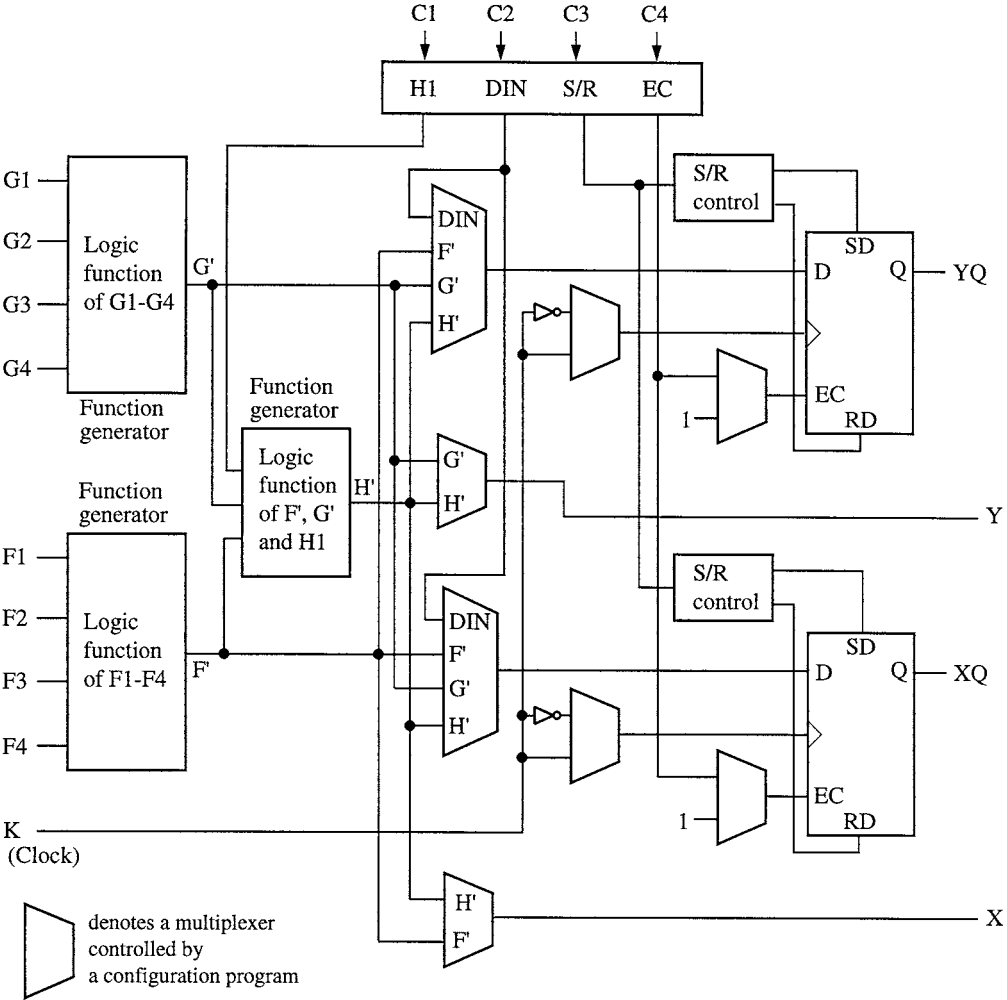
C1 C2 C3 C4

H1 DIN S/R EC

G1
G2
G3
G4

Logic function of G1-G4

Function generator

G'

DIN
F'
G'
H'

S/R control

SD
D Q YQ

EC
1
RD

Function generator

Logic function of F', G' and H1

H'

G'
H'

Y

Function generator

F1
F2
F3
F4

Logic function of F1-F4

F'

S/R control

DIN
F'
G'
H'

SD
D Q XQ

EC
1
RD

K (Clock)

H'
F'

X

denotes a multiplexer controlled by a configuration program